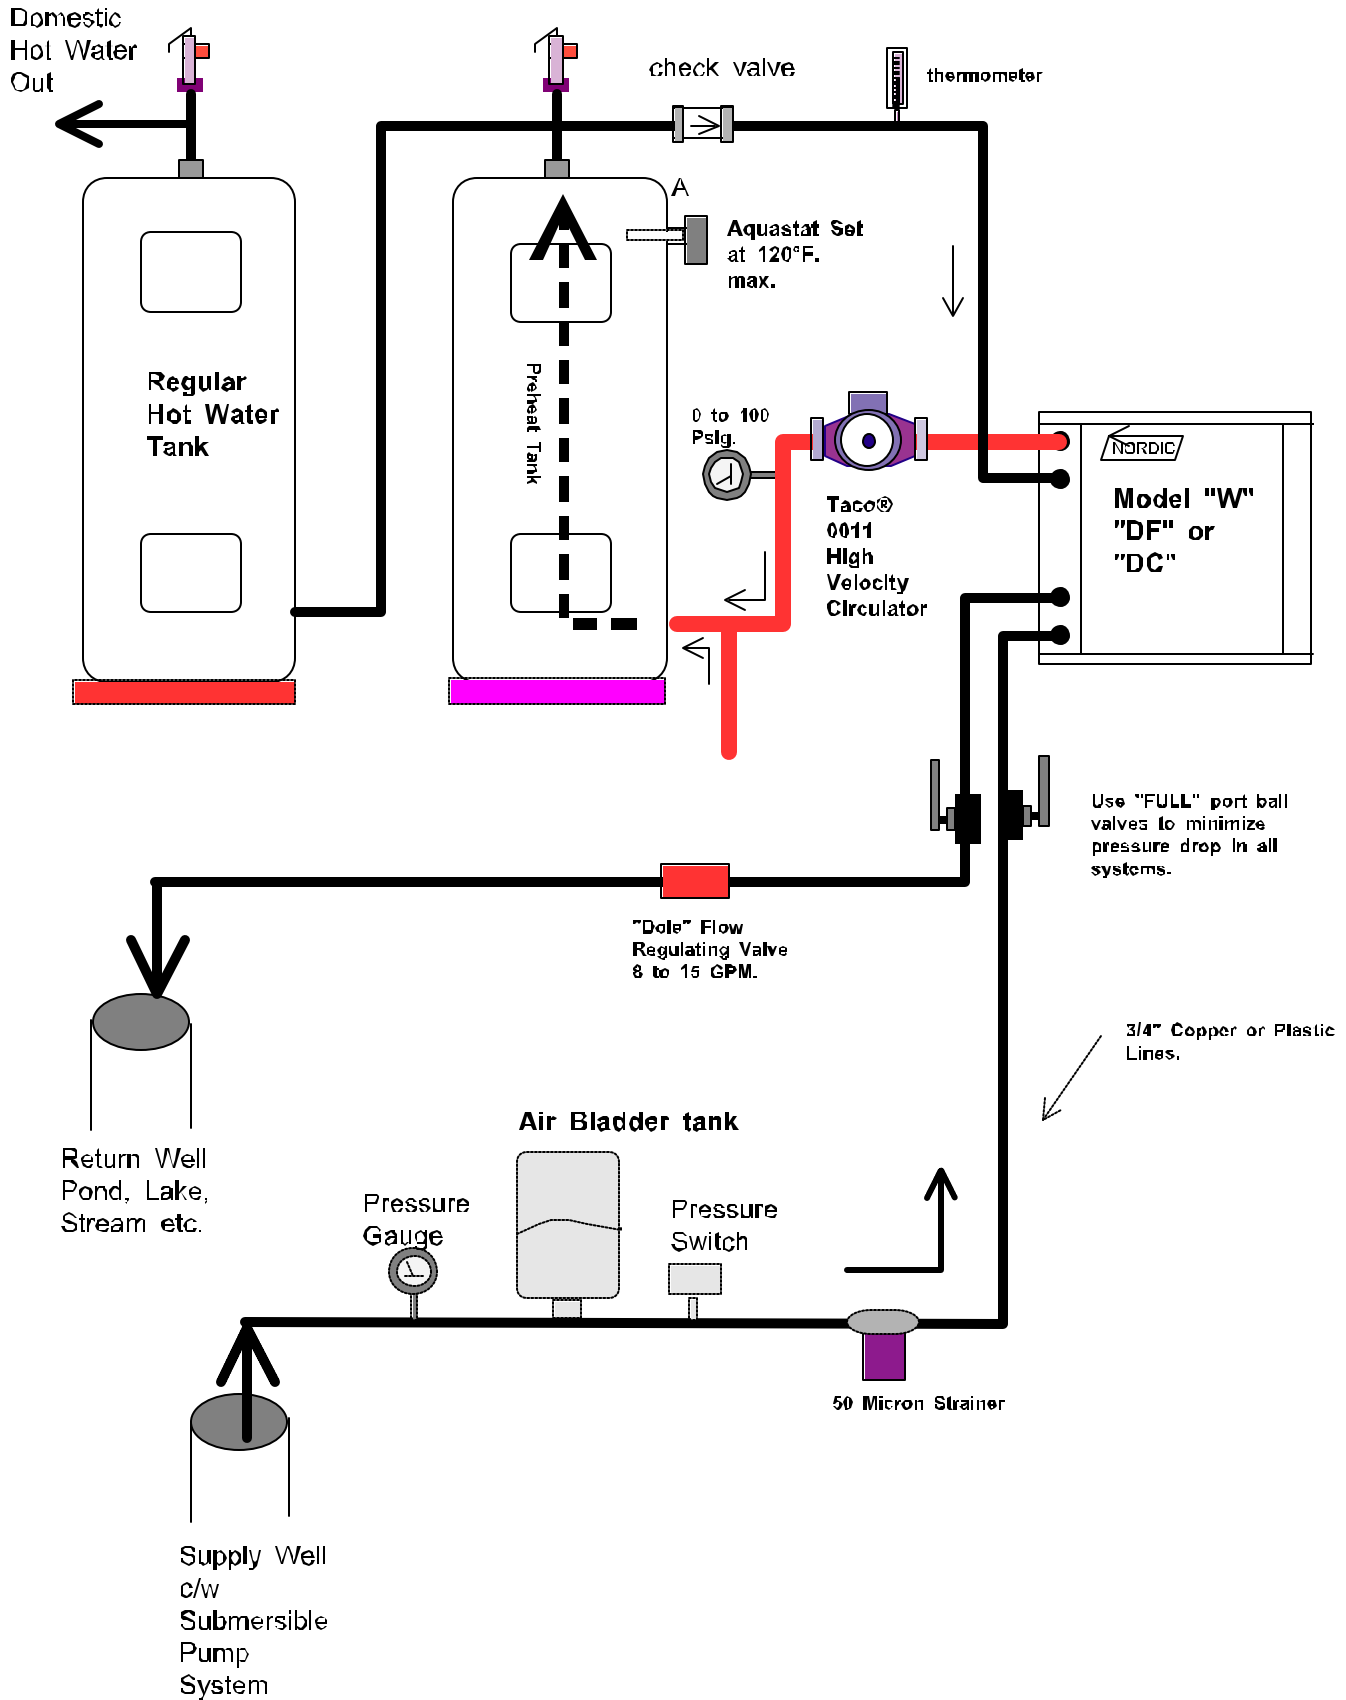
Domestic Hot Water Out

check valve

thermometer

A

Aquastat Set at 120°F. max.

Regular Hot Water Tank

Preheat Tank

0 to 100 Psig.

NORDIC

Model "W" "DF" or "DC"

Taco® 0011 High Velocity Circulator

Use "FULL" port ball valves to minimize pressure drop in all systems.

"Dole" Flow Regulating Valve 8 to 15 GPM.

3/4" Copper or Plastic Lines.

Air Bladder tank

Return Well Pond, Lake, Stream etc.

Pressure Gauge

Pressure Switch

50 Micron Strainer

Supply Well c/w Submersible Pump System